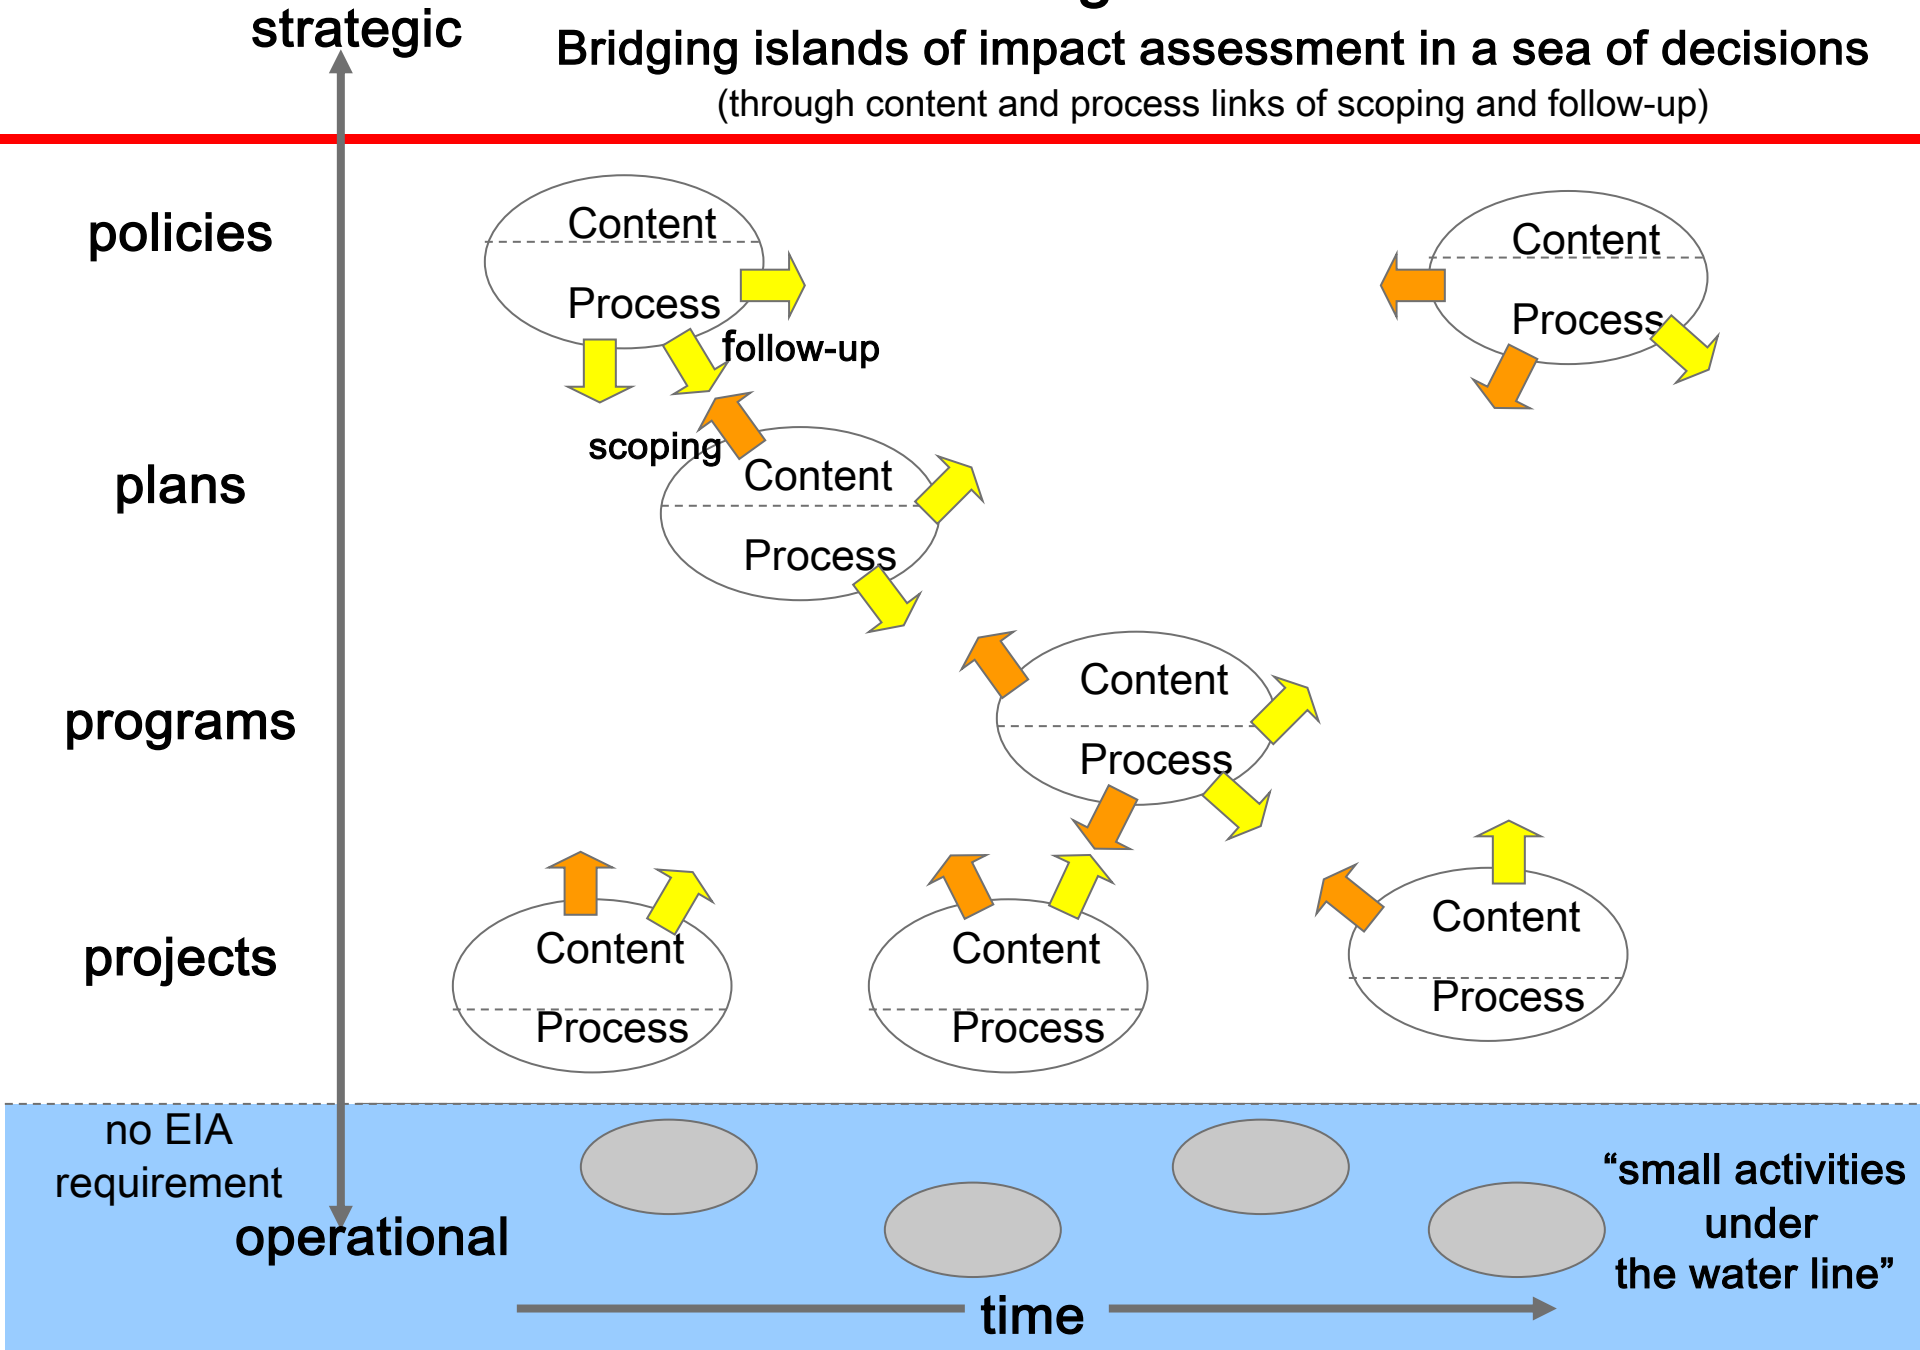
strategic

Bridging islands of impact assessment in a sea of decisions

(through content and process links of scoping and follow-up)

policies

Content

Process

follow-up

Content

Process

scoping

plans

Content

Process

programs

Content

Process

projects

Content

Process

Content

Process

Content

Process

no EIA requirement

operational

"small activities under the water line"

time